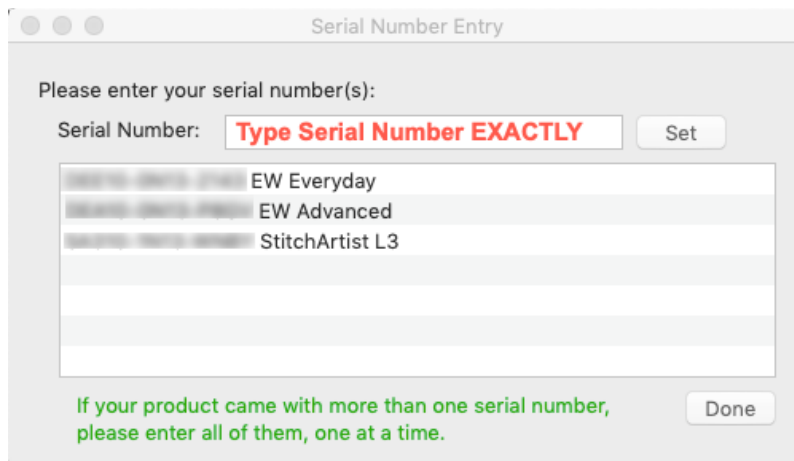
Serial Number Entry

Please enter your serial number(s):

Serial Number: Type Serial Number EXACTLY Set

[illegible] EW Everyday
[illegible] EW Advanced
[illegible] StitchArtist L3

If your product came with more than one serial number, please enter all of them, one at a time.

Done